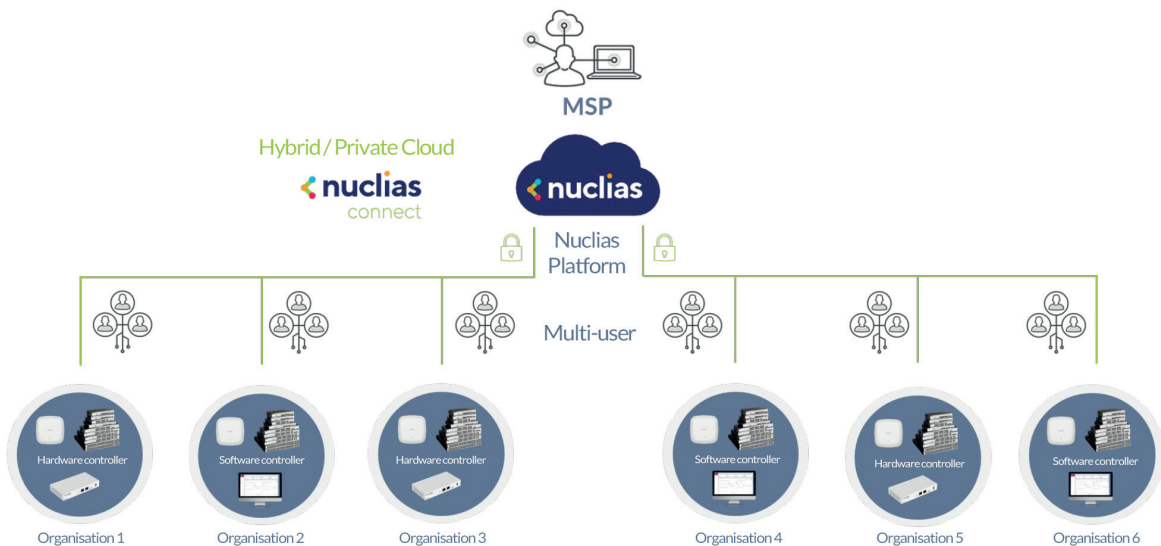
MSP

Hybrid / Private Cloud

nuclias connect

nuclias

Nuclias Platform

Multi-user

Hardware controller

Organisation 1

Software controller

Organisation 2

Hardware controller

Organisation 3

Software controller

Organisation 4

Hardware controller

Organisation 5

Software controller

Organisation 6